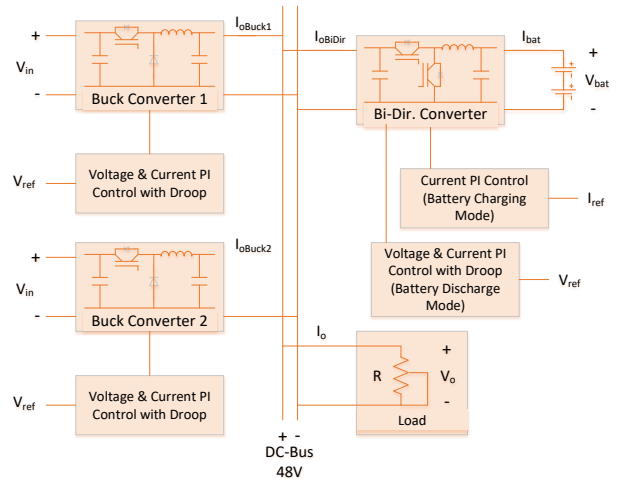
+

$V_{in}$

-

Buck Converter 1

$I_{oBuck1}$

$V_{ref}$

Voltage & Current PI Control with Droop

+

$V_{in}$

-

Buck Converter 2

$I_{oBuck2}$

$V_{ref}$

Voltage & Current PI Control with Droop

$I_{oBiDir}$

Bi-Dir. Converter

$I_{bat}$

+

$V_{bat}$

-

Current PI Control (Battery Charging Mode)

$I_{ref}$

Voltage & Current PI Control with Droop (Battery Discharge Mode)

$V_{ref}$

$I_o$

R

+

$V_o$

-

Load

+ -

DC-Bus

48V